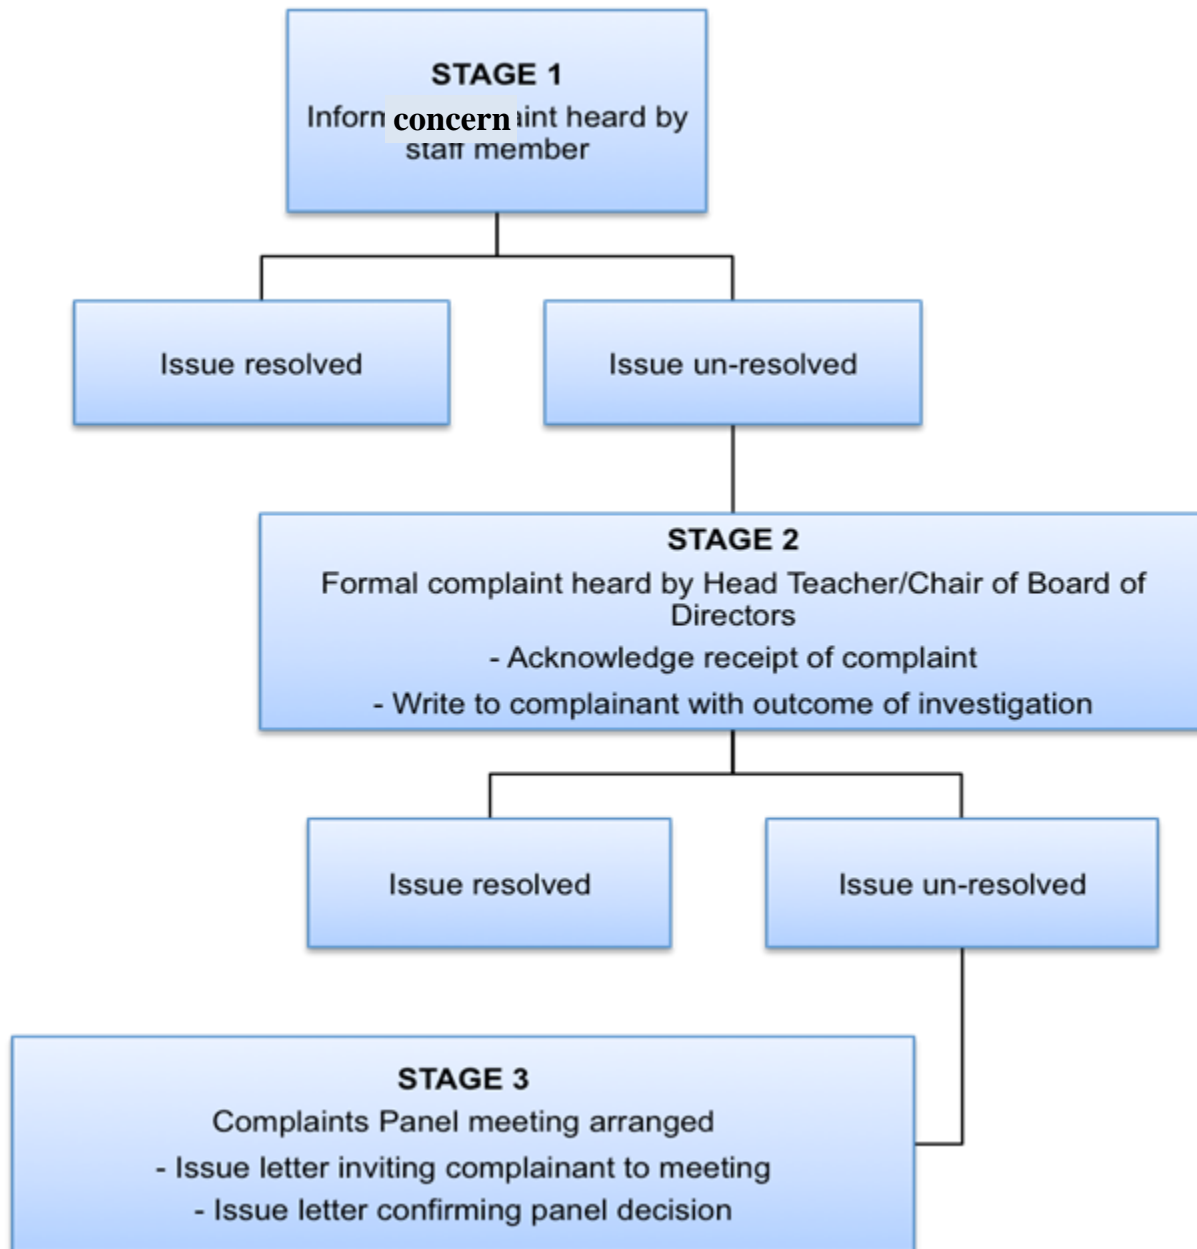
STAGE 1

Inforn concern aint heard by staff member

Issue resolved

Issue un-resolved

STAGE 2

Formal complaint heard by Head Teacher/Chair of Board of Directors

- Acknowledge receipt of complaint

- Write to complainant with outcome of investigation

Issue resolved

Issue un-resolved

STAGE 3

Complaints Panel meeting arranged

- Issue letter inviting complainant to meeting

- Issue letter confirming panel decision